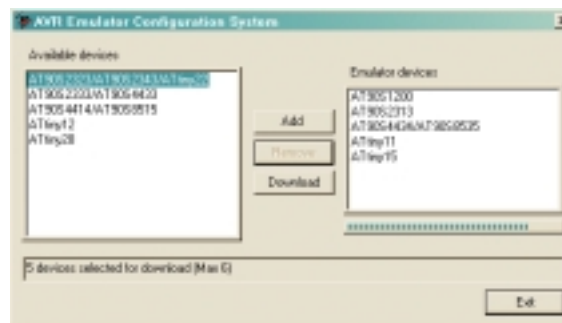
AVR Emulator Configuration System

Available devices

AT90S2323/AT90S2343/ATtiny22
AT90S2333/AT90S4433
AT90S4414/AT90S8515
ATtiny12
ATtiny28

Add

Remove

Download

Emulator devices

AT90S1200
AT90S2313
AT90S4434/AT90S8535
ATtiny11
ATtiny15

5 devices selected for download (Max 6)

Exit